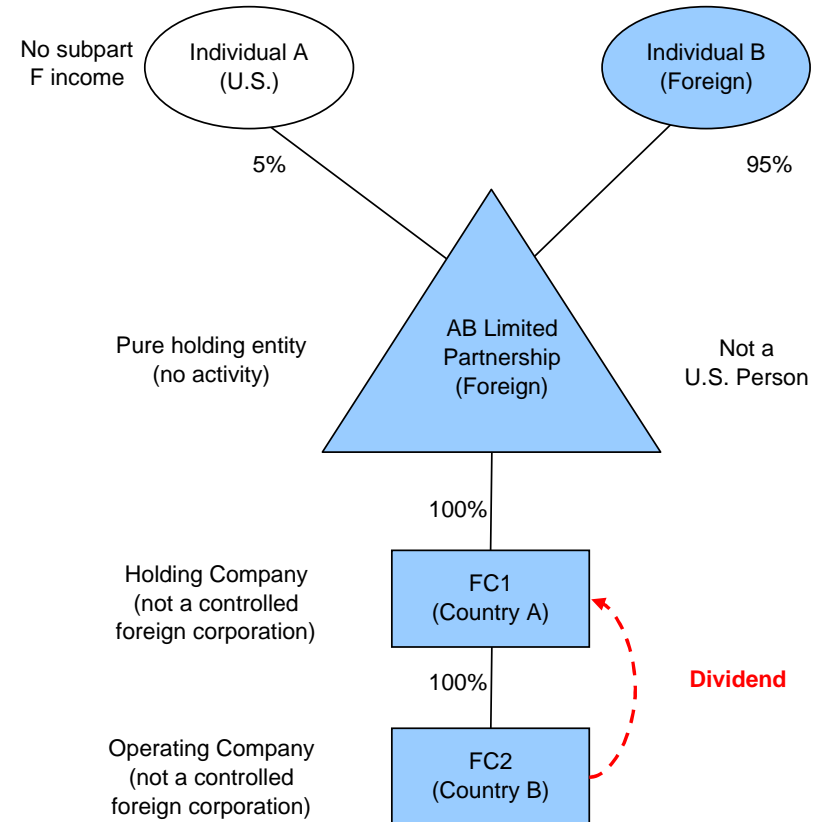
No subpart F income

Individual A (U.S.)

Individual B (Foreign)

5%

95%

Pure holding entity (no activity)

AB Limited Partnership (Foreign)

Not a U.S. Person

100%

Holding Company (not a controlled foreign corporation)

FC1 (Country A)

100%

Dividend

Operating Company (not a controlled foreign corporation)

FC2 (Country B)